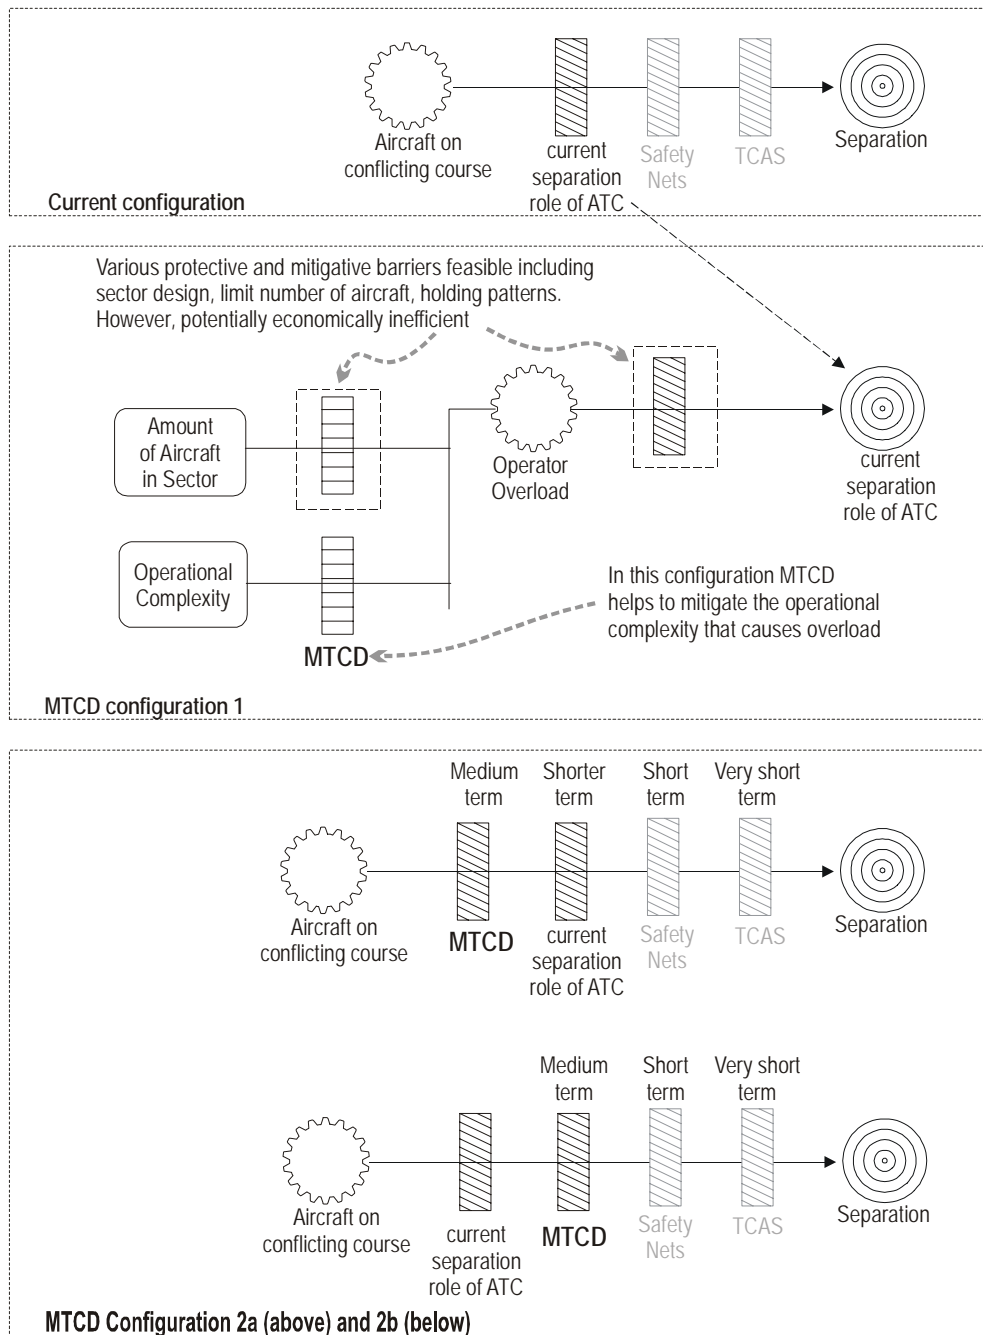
Aircraft on conflicting course

current separation role of ATC

Safety Nets

TCAS

Separation

Current configuration

Various protective and mitigative barriers feasible including sector design, limit number of aircraft, holding patterns. However, potentially economically inefficient

Amount of Aircraft in Sector

Operator Overload

current separation role of ATC

Operational Complexity

In this configuration MTCD helps to mitigate the operational complexity that causes overload

MTCD

MTCD configuration 1

Medium term

Shorter term

Short term

Very short term

Aircraft on conflicting course

MTCD

current separation role of ATC

Safety Nets

TCAS

Separation

Medium term

Short term

Very short term

Aircraft on conflicting course

current separation role of ATC

MTCD

Safety Nets

TCAS

Separation

MTCD Configuration 2a (above) and 2b (below)